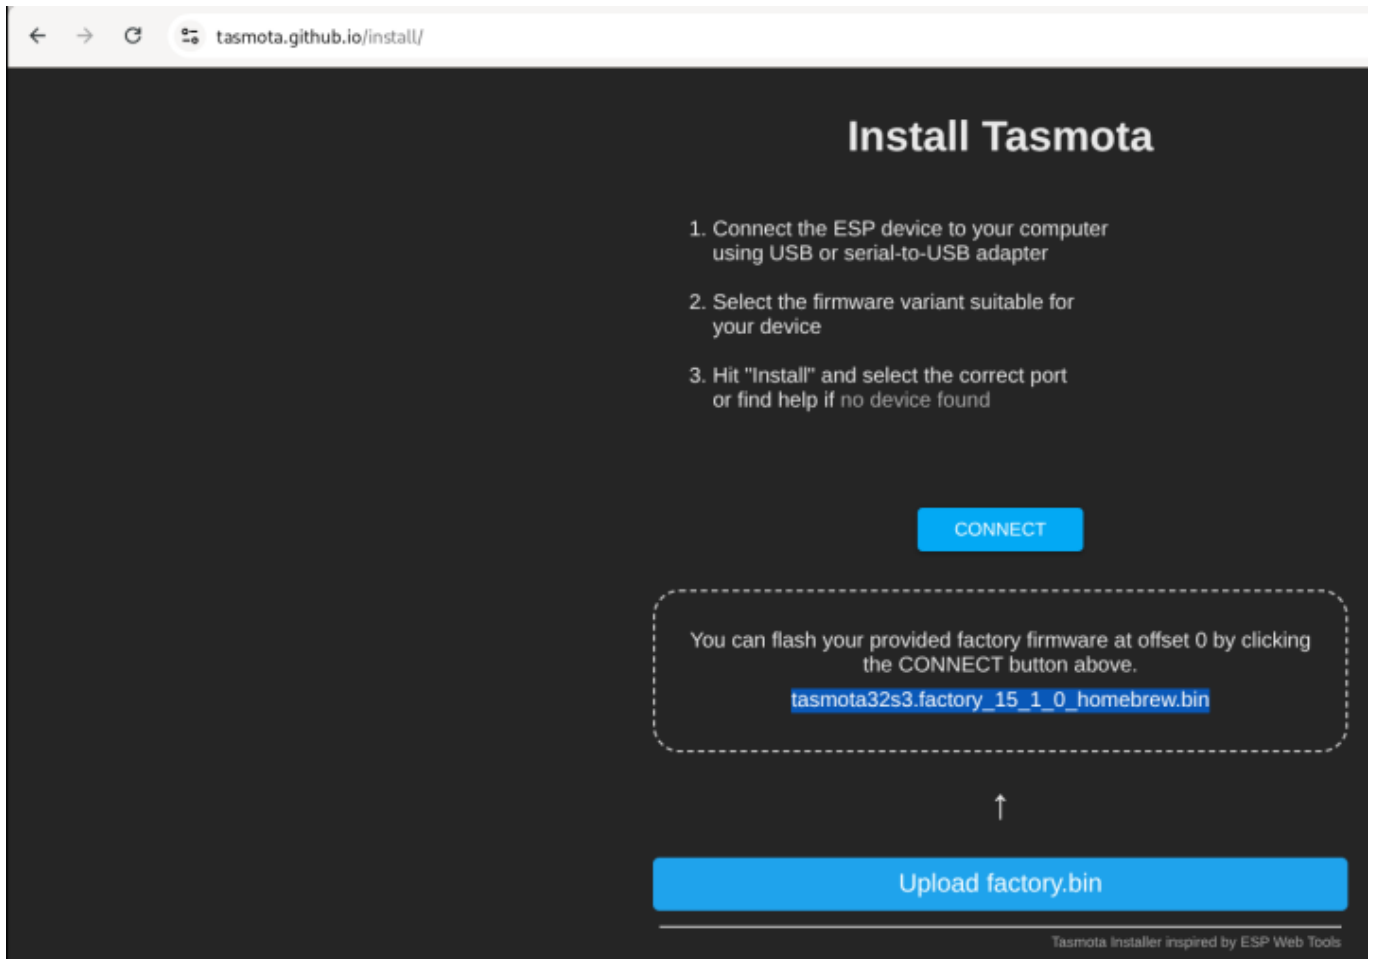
tasmota.github.io/install/

Install Tasmota

1. Connect the ESP device to your computer using USB or serial-to-USB adapter

2. Select the firmware variant suitable for your device

3. Hit "Install" and select the correct port or find help if no device found

CONNECT

You can flash your provided factory firmware at offset 0 by clicking the CONNECT button above.

tasmota32s3.factory_15_1_0_homebrew.bin

↑

Upload factory.bin

Tasmota Installer inspired by ESP Web Tools